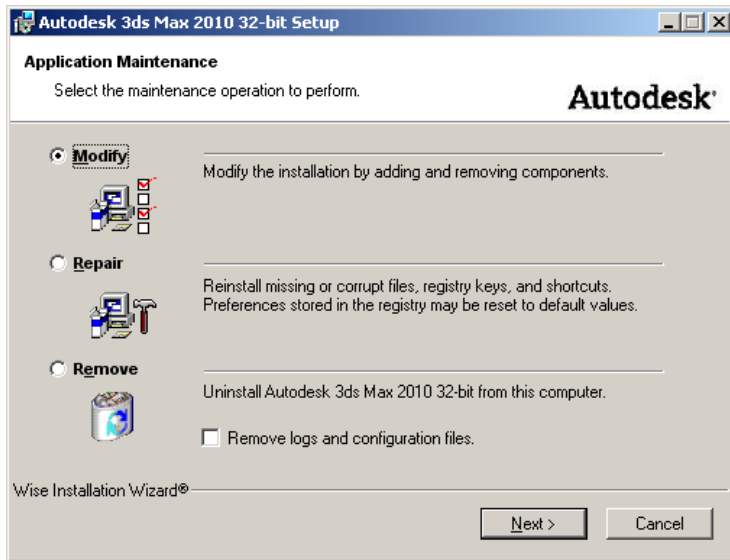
Autodesk 3ds Max 2010 32-bit Setup

Application Maintenance

Select the maintenance operation to perform.

Autodesk

Modify

Modify the installation by adding and removing components.

Repair

Reinstall missing or corrupt files, registry keys, and shortcuts. Preferences stored in the registry may be reset to default values.

Remove

Uninstall Autodesk 3ds Max 2010 32-bit from this computer.

Remove logs and configuration files.

Wise Installation Wizard®

Next >

Cancel